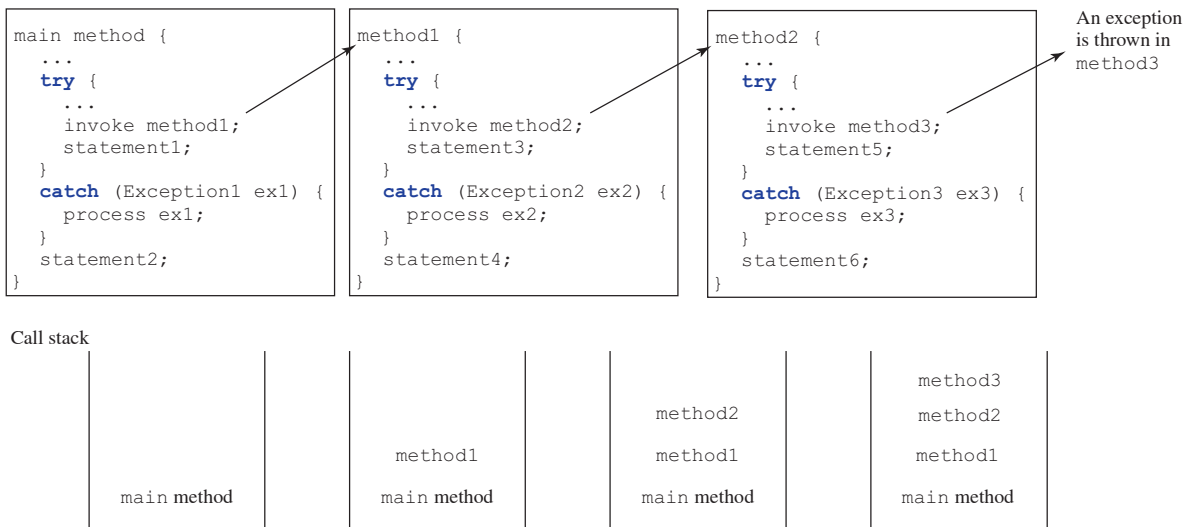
main method {
  ...
  try {
    ...
    invoke method1;
    statement1;
  }
  catch (Exception1 ex1) {
    process ex1;
  }
  statement2;
}

method1 {
  ...
  try {
    ...
    invoke method2;
    statement3;
  }
  catch (Exception2 ex2) {
    process ex2;
  }
  statement4;
}

method2 {
  ...
  try {
    ...
    invoke method3;
    statement5;
  }
  catch (Exception3 ex3) {
    process ex3;
  }
  statement6;
}

An exception is thrown in method3

Call stack

main method

method1
main method

method2
method1
main method

method3
method2
method1
main method